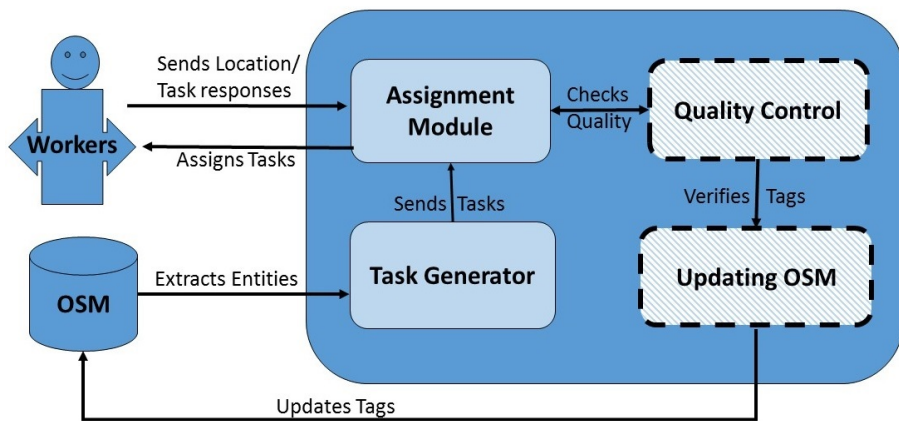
Sends Location/ Task responses

Assignment Module

Checks Quality

Quality Control

Workers

Assigns Tasks

Sends Tasks

Verifies Tags

OSM

Extracts Entities

Task Generator

Updating OSM

Updates Tags